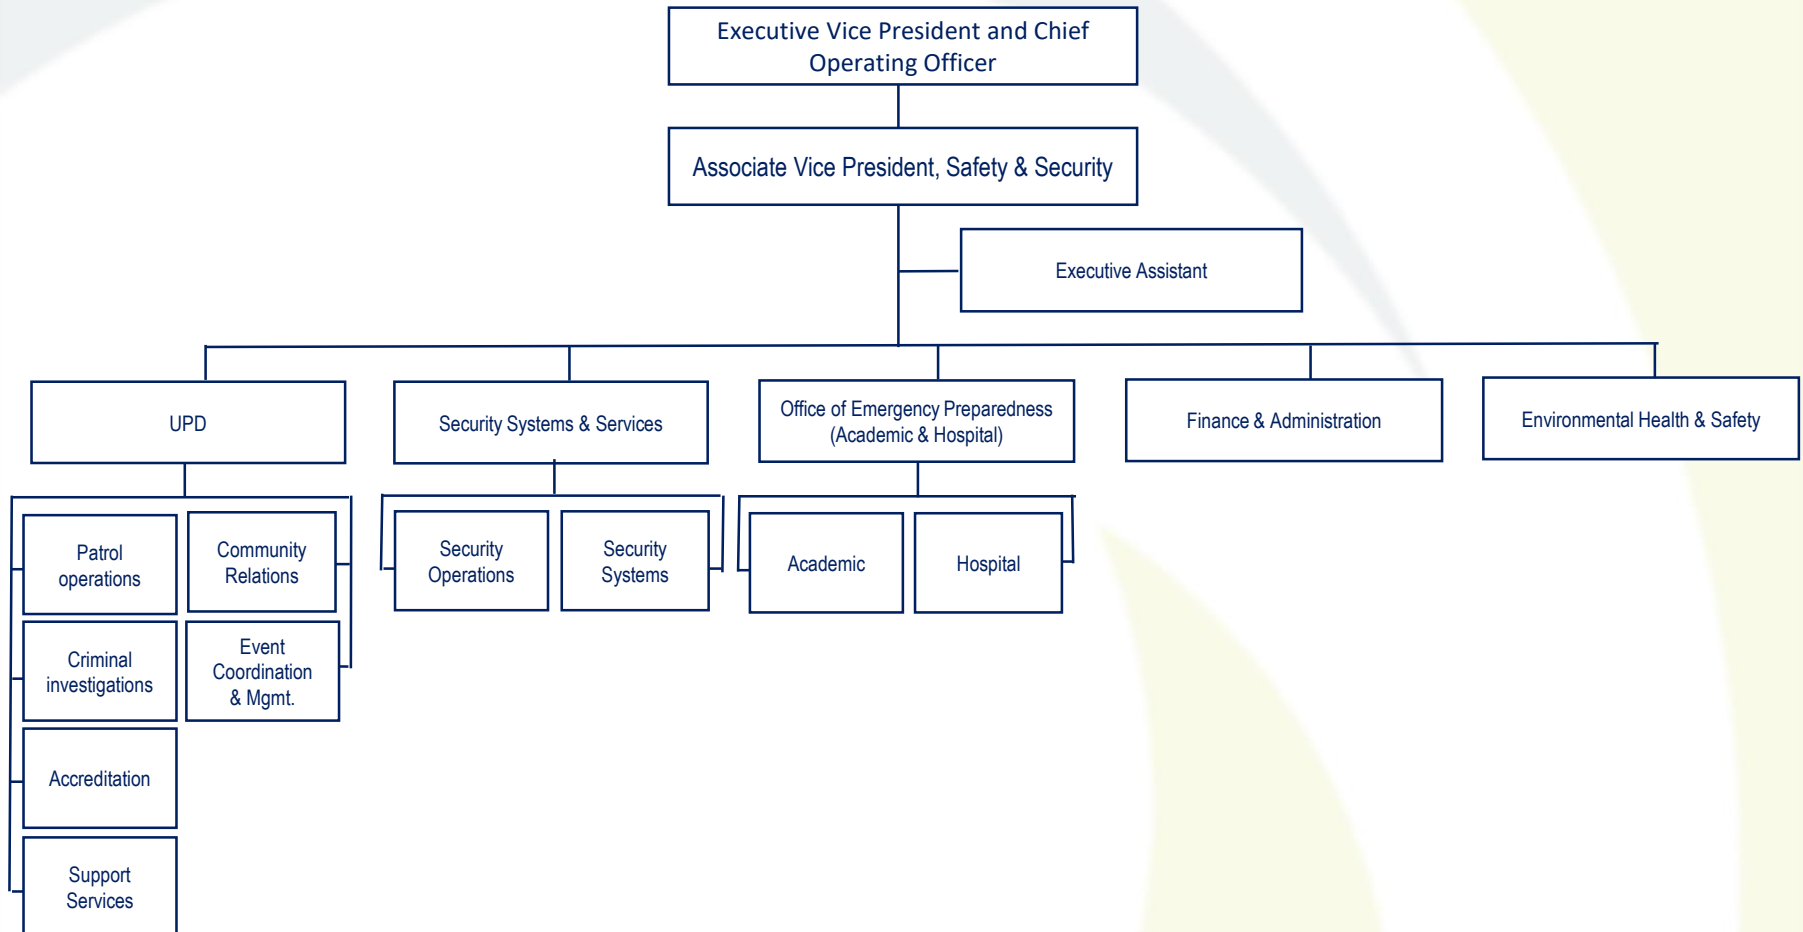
Executive Vice President and Chief Operating Officer

Associate Vice President, Safety & Security

Executive Assistant

UPD

Patrol operations

Community Relations

Criminal investigations

Event Coordination & Mgmt.

Accreditation

Support Services

Security Systems & Services

Security Operations

Security Systems

Office of Emergency Preparedness (Academic & Hospital)

Academic

Hospital

Finance & Administration

Environmental Health & Safety